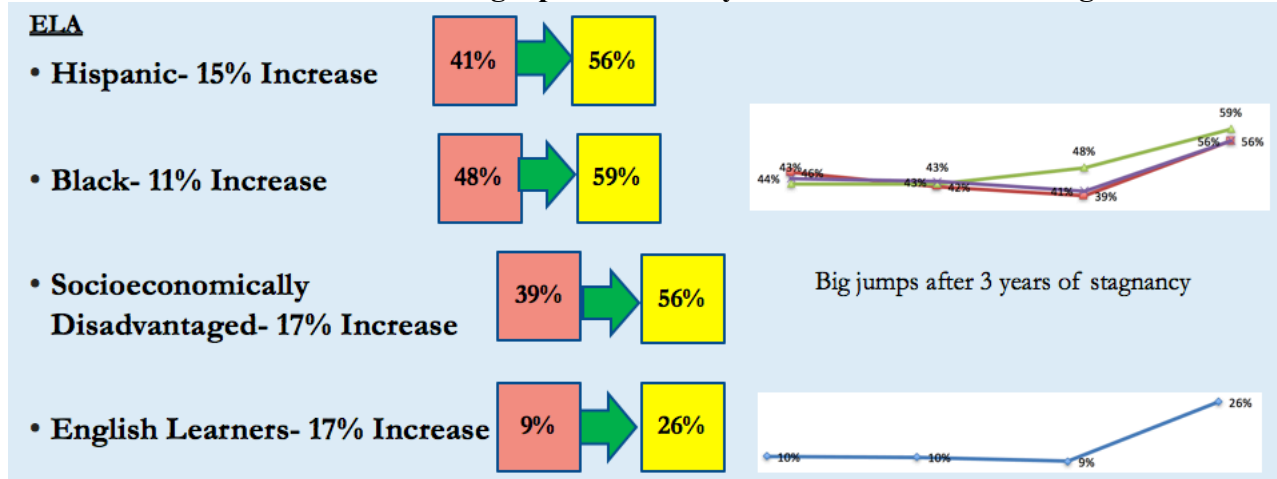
ELA

• Hispanic- 15% Increase

41% 56%

• Black- 11% Increase

48% 59%

• Socioeconomically Disadvantaged- 17% Increase

39% 56%

• English Learners- 17% Increase

9% 26%

43% 46% 44% 43% 43% 42% 48% 41% 39% 59% 56% 56%

Big jumps after 3 years of stagnancy

10% 10% 9% 26%